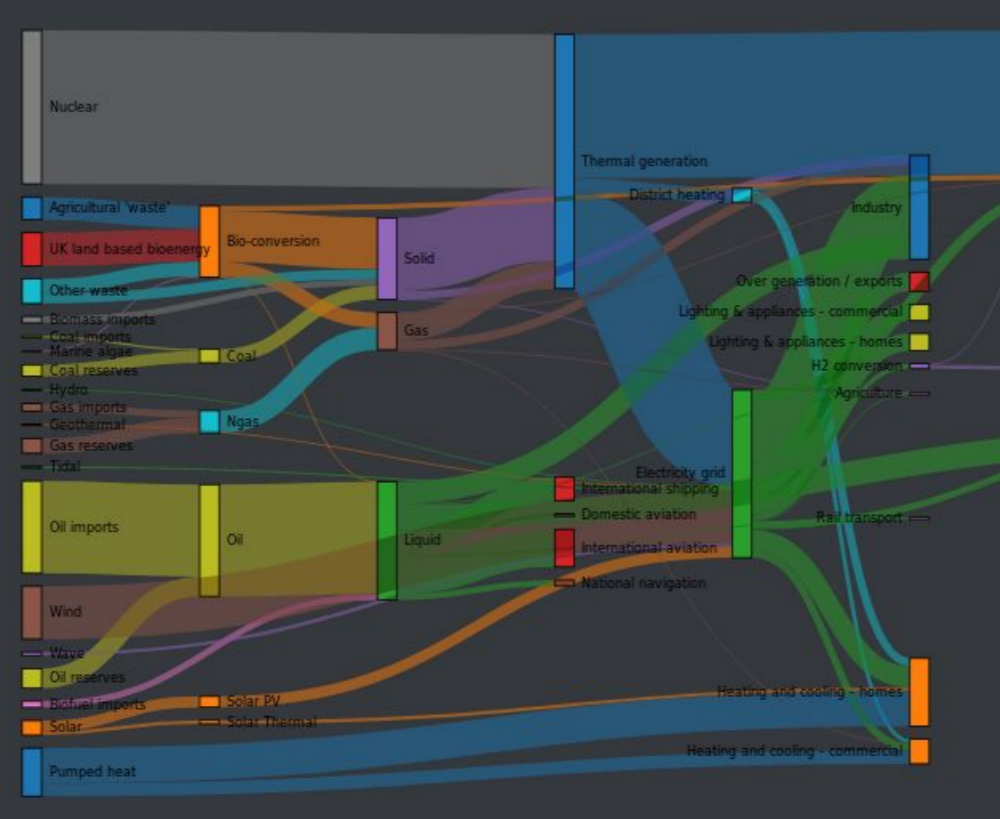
Nuclear
Agricultural 'waste'
UK land based bioenergy
Other waste
Biomass imports
Coal imports
Marine algae
Coal reserves
Hydro
Gas imports
Geothermal
Gas reserves
Tidal
Oil imports
Wind
Wave
Oil reserves
Biofuel imports
Solar
Pumped heat
Bio-conversion
Coal
Ngas
Oil
Solar PV
Solar Thermal
Solid
Gas
Liquid
Thermal generation
District heating
International shipping
Domestic aviation
International aviation
National navigation
Electricity grid
Industry
Over generation / exports
Lighting & appliances - commercial
Lighting & appliances - homes
H2 conversion
Agriculture
Rail transport
Heating and cooling - homes
Heating and cooling - commercial